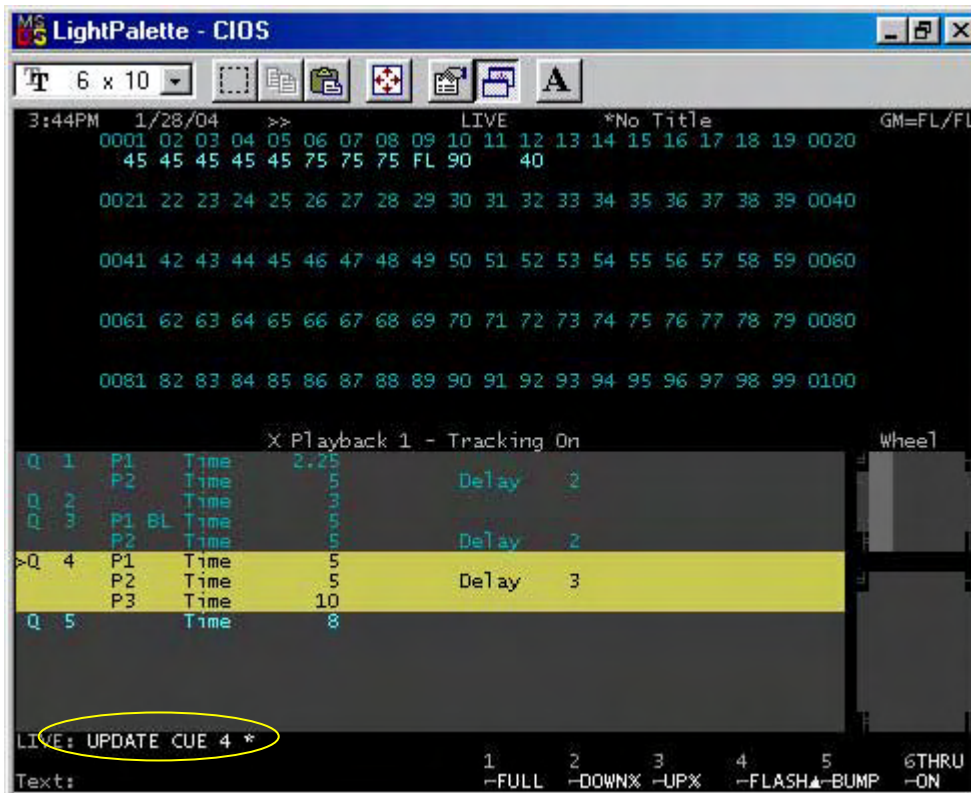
MS DOS LightPalette - CIOS

6 x 10

3:44PM 1/28/04 >> LIVE *No Title GM=FL/FL

0001 02 03 04 05 06 07 08 09 10 11 12 13 14 15 16 17 18 19 0020
45 45 45 45 45 75 75 75 FL 90 40

0021 22 23 24 25 26 27 28 29 30 31 32 33 34 35 36 37 38 39 0040

0041 42 43 44 45 46 47 48 49 50 51 52 53 54 55 56 57 58 59 0060

0061 62 63 64 65 66 67 68 69 70 71 72 73 74 75 76 77 78 79 0080

0081 82 83 84 85 86 87 88 89 90 91 92 93 94 95 96 97 98 99 0100

X Playback 1 - Tracking On

Wheel

Q 1 P1 Time 2.25
P2 Time 5 Delay 2
Q 2 Time 3
Q 3 P1 BL Time 5
P2 Time 5 Delay 2
>Q 4 P1 Time 5
P2 Time 5 Delay 3
P3 Time 10
Q 5 Time 8

LIVE: UPDATE CUE 4 *

Text:

1 -FULL 2 -DOWN% 3 -UP% 4 -FLASH 5 -BUMP 6THRU -ON